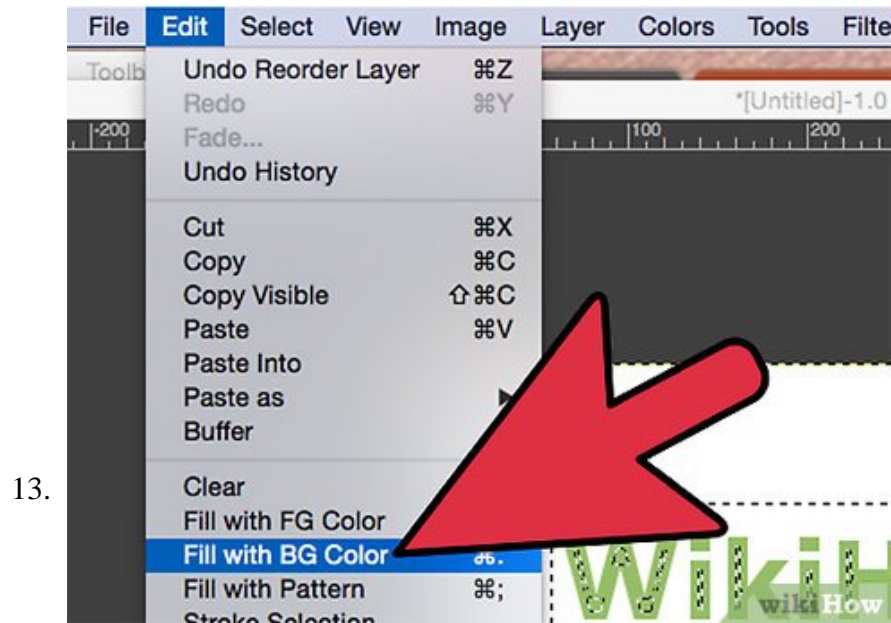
File Edit Select View Image Layer Colors Tools Filte

Toolb

Undo Reorder Layer ⌘Z
Redo ⌘Y
Fade...
Undo History

*[Untitled]-1.0

-200

100 200

Cut ⌘X
Copy ⌘C
Copy Visible ⇧⌘C
Paste ⌘V
Paste Into
Paste as
Buffer

13.

Clear
Fill with FG Color
Fill with BG Color ⌘.
Fill with Pattern ⌘;
Stroke Selection

WikiH

wikiHow